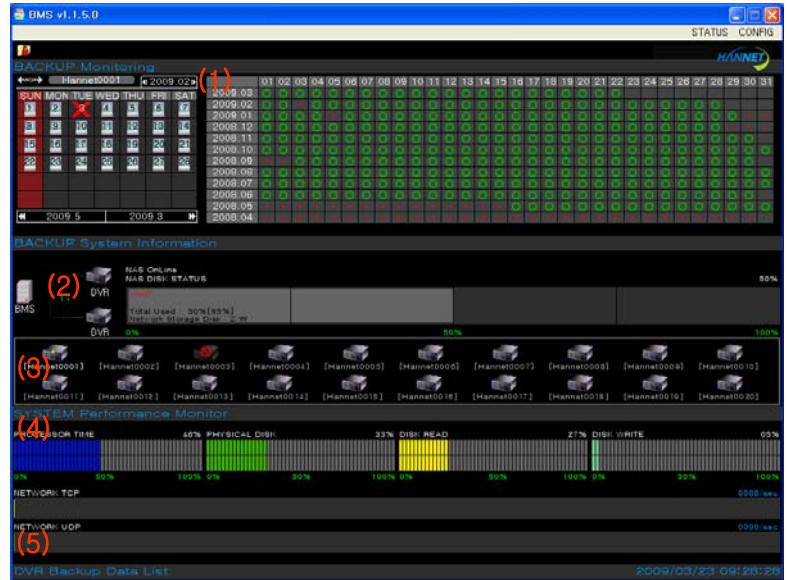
BMS v1.1.5.0

STATUS CONFIG

BACKUP Monitoring

HANNET

Hannet0001 2009.02 (1)

| SUN | MON | TUE | WED | THU | FRI | SAT |
|---|---|---|---|---|---|---|
| 1 | 2 | 3 | 4 | 5 | 6 | 7 |
| 8 | 9 | 10 | 11 | 12 | 13 | 14 |
| 15 | 16 | 17 | 18 | 19 | 20 | 21 |
| 22 | 23 | 24 | 25 | 26 | 27 | 28 |

2009.5 2009.3

01 02 03 04 05 06 07 08 09 10 11 12 13 14 15 16 17 18 19 20 21 22 23 24 25 26 27 28 29 30 31

2009.03
2009.02
2009.01
2008.12
2008.11
2008.10
2008.09
2008.08
2008.07
2008.06
2008.05
2008.04

BACKUP System Information

(2)

BMS

DVR

DVR

NAS OnLine
NAS DISK STATUS

Total Used : 50%[85%]
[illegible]

50%

0% 50% 100%

(3)

[Hannet0001] [Hannet0002] [Hannet0003] [Hannet0004] [Hannet0005] [Hannet0006] [Hannet0007] [Hannet0008] [Hannet0009] [Hannet0010]
[Hannet0011] [Hannet0012] [Hannet0013] [Hannet0014] [Hannet0015] [Hannet0016] [Hannet0017] [Hannet0018] [Hannet0019] [Hannet0020]

SYSTEM Performance Monitor

(4)

PROCESSOR TIME 40% PHYSICAL DISK 33% DISK READ 27% DISK WRITE 05%

0% 50% 100% 0% 50% 100% 0% 50% 100% 0% 50% 100%

NETWORK TCP 0000/sec

NETWORK UDP 0000/sec

(5)

DVR Backup Data List 2009/03/23 09:28:28